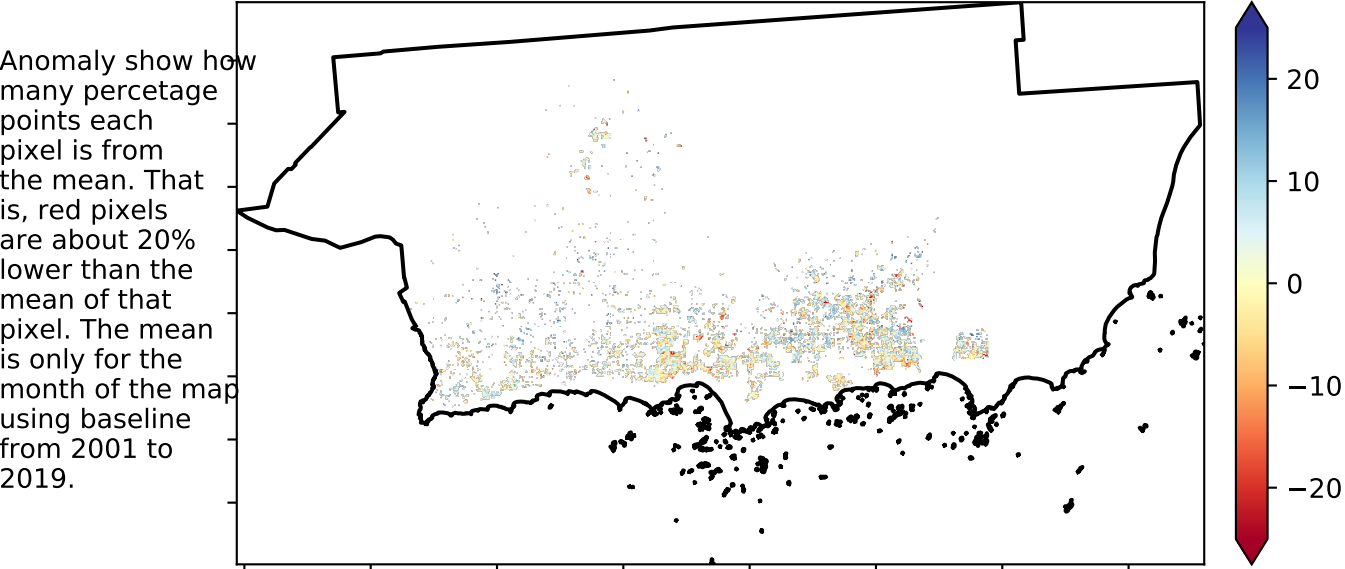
Anomaly show how many percetage points each pixel is from the mean. That is, red pixels are about 20% lower than the mean of that pixel. The mean is only for the month of the map using baseline from 2001 to 2019.

20
10
0
−10
−20